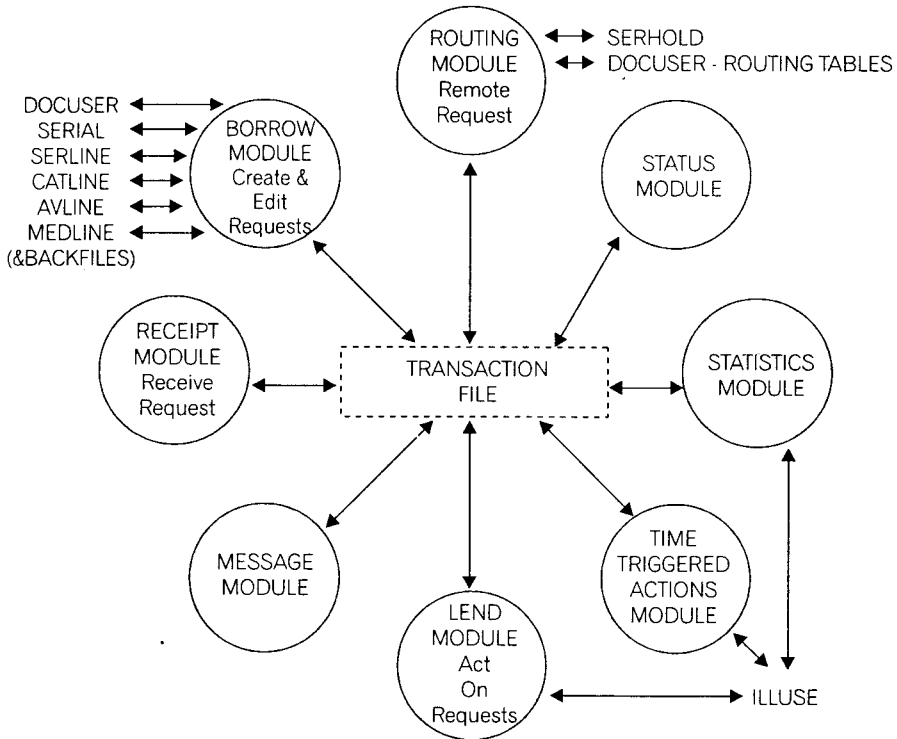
ROUTING MODULE Remote Request

SERHOLD
DOCUSER - ROUTING TABLES

DOCUSER
SERIAL
SERLINE
CATLINE
AVLINE
MEDLINE (&BACKFILES)

BORROW MODULE Create & Edit Requests

STATUS MODULE

RECEIPT MODULE Receive Request

TRANSACTION FILE

STATISTICS MODULE

MESSAGE MODULE

TIME TRIGGERED ACTIONS MODULE

LEND MODULE Act On Requests

ILLUSE